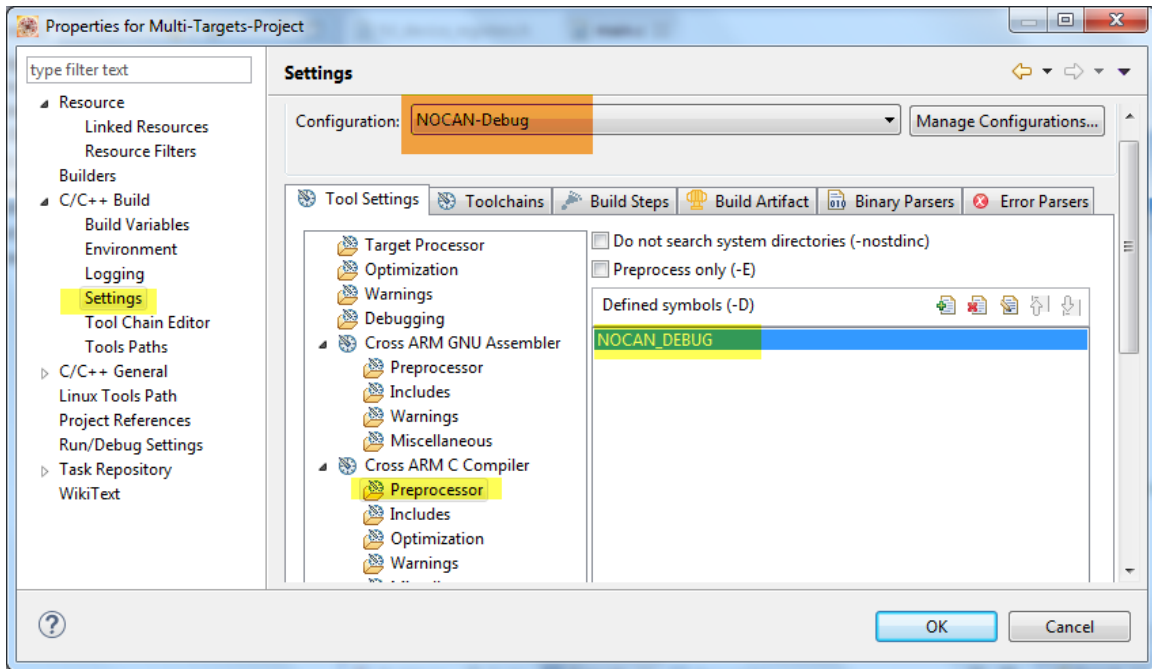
Properties for Multi-Targets-Project

type filter text

Resource
Linked Resources
Resource Filters
Builders
C/C++ Build
Build Variables
Environment
Logging
Settings
Tool Chain Editor
Tools Paths
C/C++ General
Linux Tools Path
Project References
Run/Debug Settings
Task Repository
WikiText

Settings

Configuration: NOCAN-Debug

Manage Configurations...

Tool Settings | Toolchains | Build Steps | Build Artifact | Binary Parsers | Error Parsers

Target Processor
Optimization
Warnings
Debugging
Cross ARM GNU Assembler
Preprocessor
Includes
Warnings
Miscellaneous
Cross ARM C Compiler
Preprocessor
Includes
Optimization
Warnings
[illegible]

Do not search system directories (-nostdinc)
Preprocess only (-E)

Defined symbols (-D)

NOCAN_DEBUG

OK
Cancel